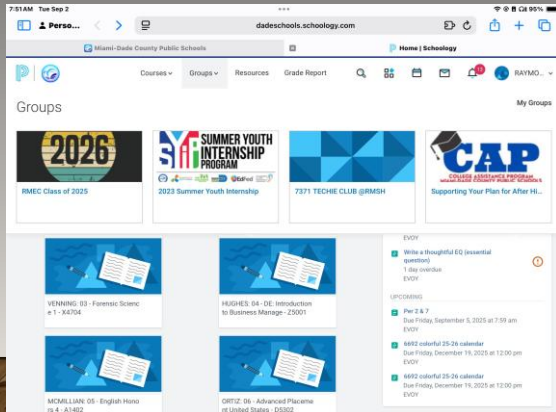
7:51 AM Tue Sep 2
Perso...
dadeschools.schoology.com
95%
Miami-Dade County Public Schools
Home | Schoology
Courses
Groups
Resources
Grade Report
RAYMO...
Groups
My Groups
2026
RMEC Class of 2025
SUMMER YOUTH INTERNSHIP PROGRAM
2023 Summer Youth Internship
7371 TECHIE CLUB @RMSH
CAP COLLEGE ASSISTANCE PROGRAM MIAMI-DADE COUNTY PUBLIC SCHOOLS
Supporting Your Plan for After Hi...
EVOY
Write a thoughtful EQ (essential question)
1 day overdue
EVOY
UPCOMING
Per 2 & 7
Due Friday, September 5, 2025 at 7:59 am
EVOY
6692 colorful 25-26 calendar
Due Friday, December 19, 2025 at 12:00 pm
EVOY
6692 colorful 25-26 calendar
Due Friday, December 19, 2025 at 12:00 pm
EVOY
VENNING: 03 - Forensic Science 1 - X4704
HUGHES: 04 - DE: Introduction to Business Manage - Z5001
MCMILLIAN: 05 - English Honors 4 - A1402
ORTIZ: 06 - Advanced Placement United States - D5302